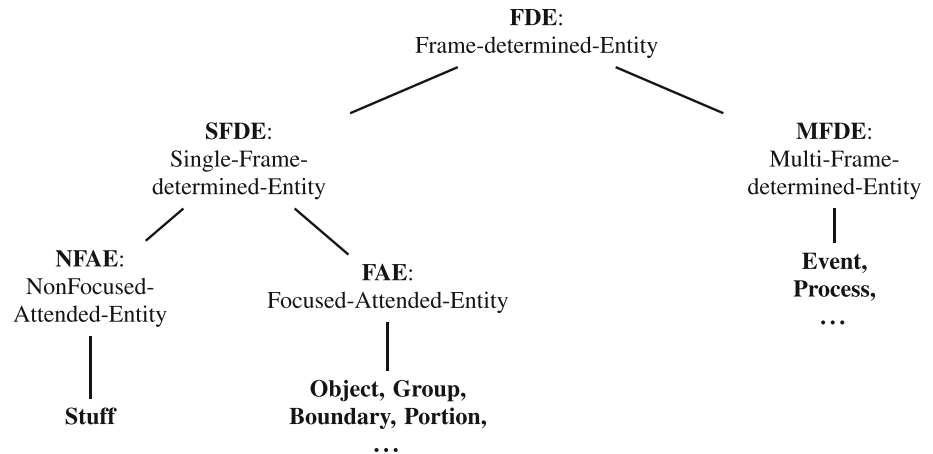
FDE:
Frame-determined-Entity

SFDE:
Single-Frame-determined-Entity

MFDE:
Multi-Frame-determined-Entity

NFAE:
NonFocused-Attended-Entity

FAE:
Focused-Attended-Entity

Event,
Process,
…

Stuff

Object, Group,
Boundary, Portion,
…